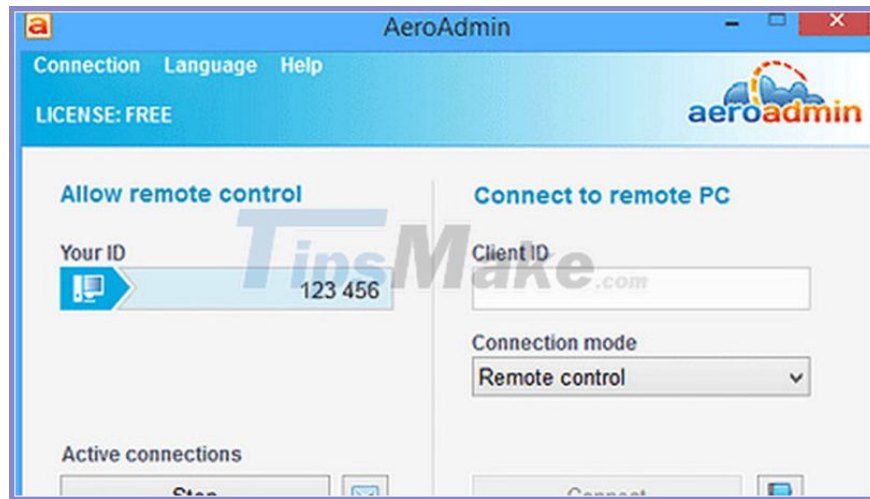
a AeroAdmin

Connection Language Help

LICENSE: FREE

aeroadmin

Allow remote control

Your ID

123 456

Connect to remote PC

Client ID

Connection mode

Remote control

Active connections

Stop

Connect

TipsMake.com